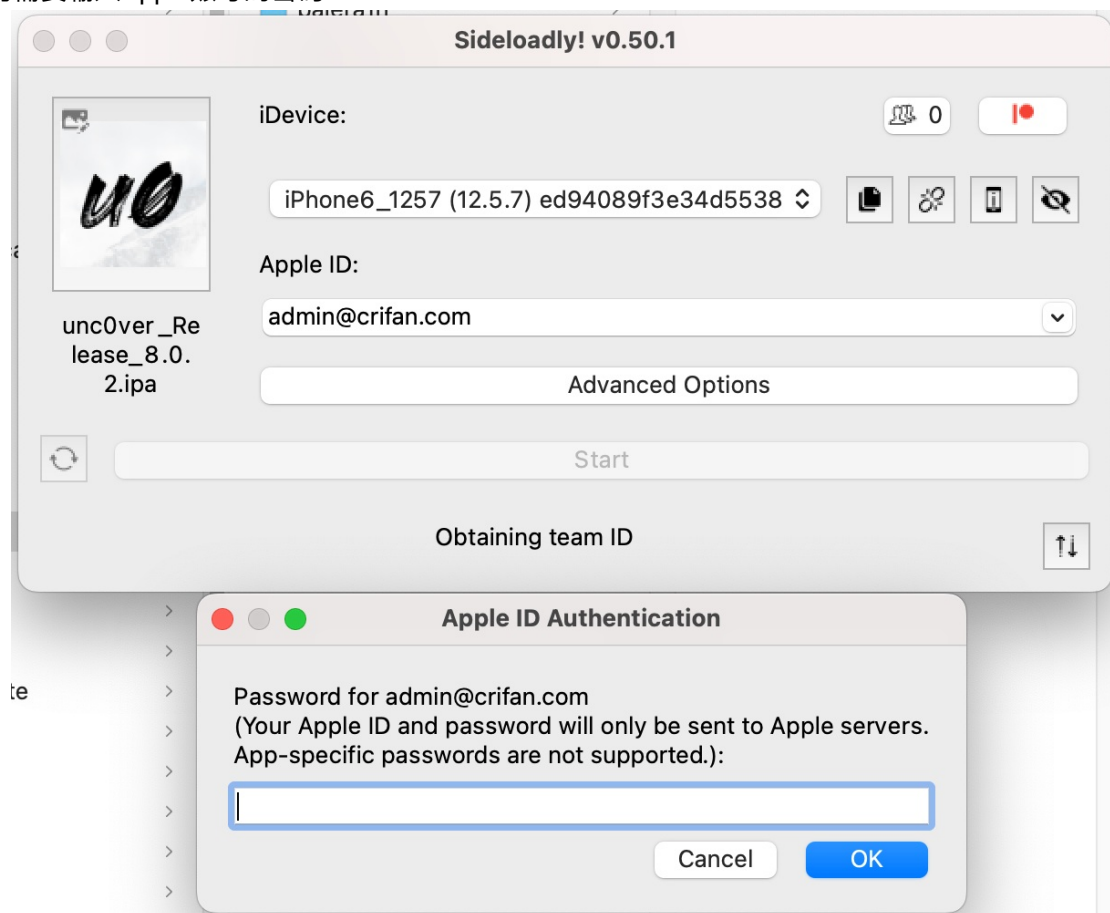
Sideloadly! v0.50.1

iDevice:

0

iPhone6_1257 (12.5.7) ed94089f3e34d5538

Apple ID:

admin@crifan.com

Advanced Options

unc0ver_Release_8.0.2.ipa

Start

Obtaining team ID

Apple ID Authentication

Password for admin@crifan.com
(Your Apple ID and password will only be sent to Apple servers. App-specific passwords are not supported.):

Cancel

OK

te